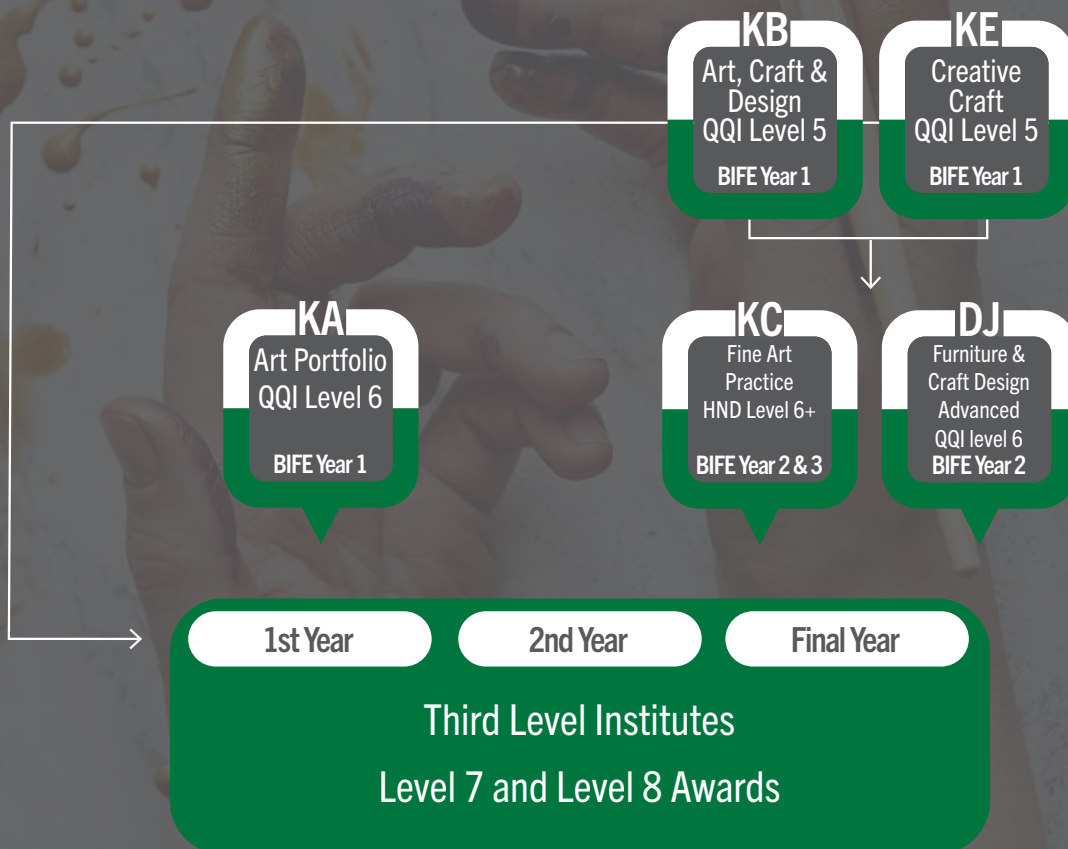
KB
Art, Craft & Design
QQI Level 5
BIFE Year 1

KE
Creative Craft
QQI Level 5
BIFE Year 1

KA
Art Portfolio
QQI Level 6
BIFE Year 1

KC
Fine Art Practice
HND Level 6+
BIFE Year 2 & 3

DJ
Furniture & Craft Design Advanced
QQI level 6
BIFE Year 2

1st Year

2nd Year

Final Year

Third Level Institutes

Level 7 and Level 8 Awards